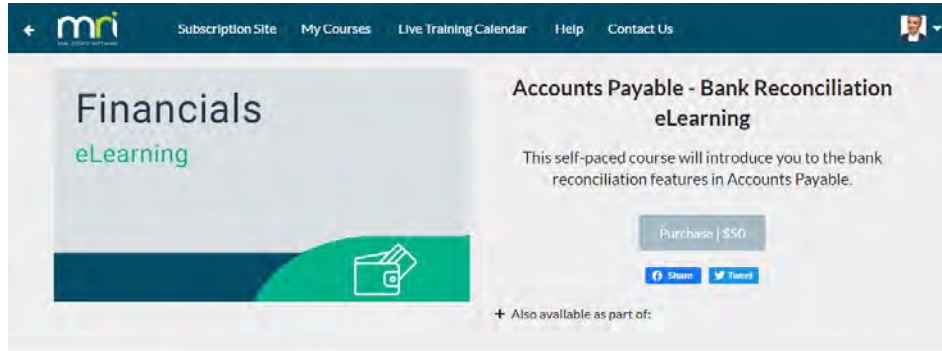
mri REAL ESTATE SOFTWARE

Subscription Site My Courses Live Training Calendar Help Contact Us

Financials
eLearning

Accounts Payable - Bank Reconciliation eLearning

This self-paced course will introduce you to the bank reconciliation features in Accounts Payable.

Purchase | $50

Share Tweet

+ Also available as part of: